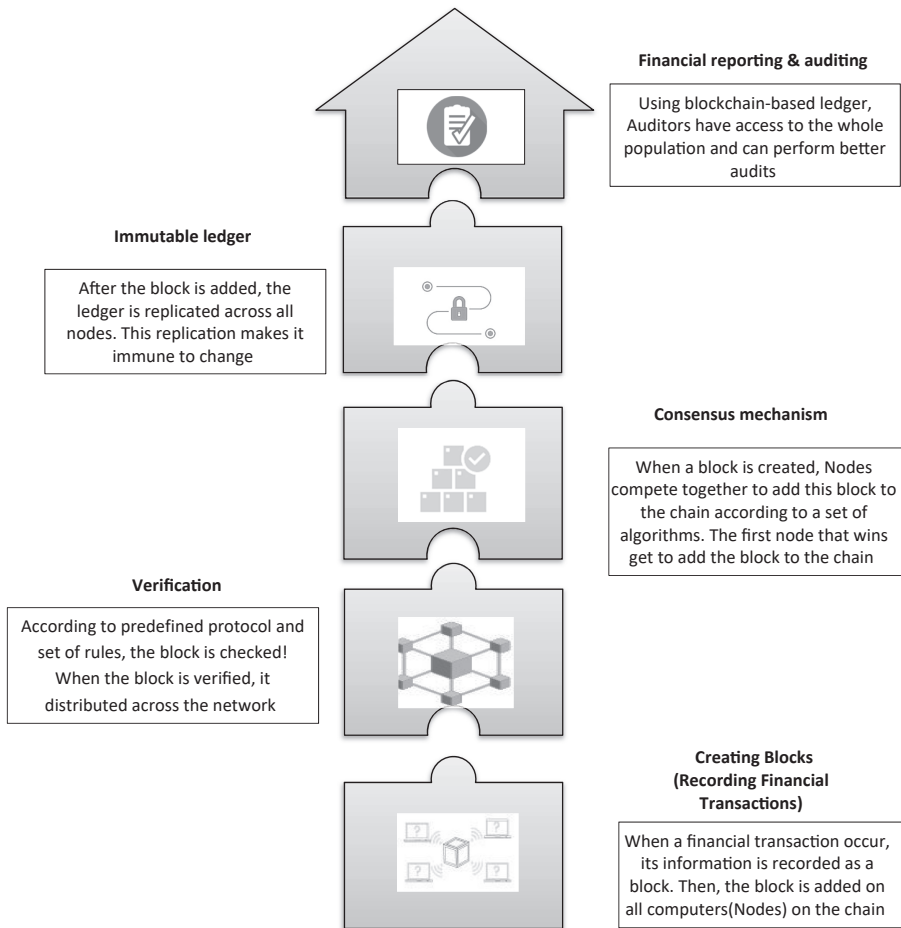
Financial reporting & auditing

Using blockchain-based ledger, Auditors have access to the whole population and can perform better audits

Immutable ledger

After the block is added, the ledger is replicated across all nodes. This replication makes it immune to change

Consensus mechanism

When a block is created, Nodes compete together to add this block to the chain according to a set of algorithms. The first node that wins get to add the block to the chain

Verification

According to predefined protocol and set of rules, the block is checked! When the block is verified, it distributed across the network

Creating Blocks (Recording Financial Transactions)

When a financial transaction occur, its information is recorded as a block. Then, the block is added on all computers(Nodes) on the chain